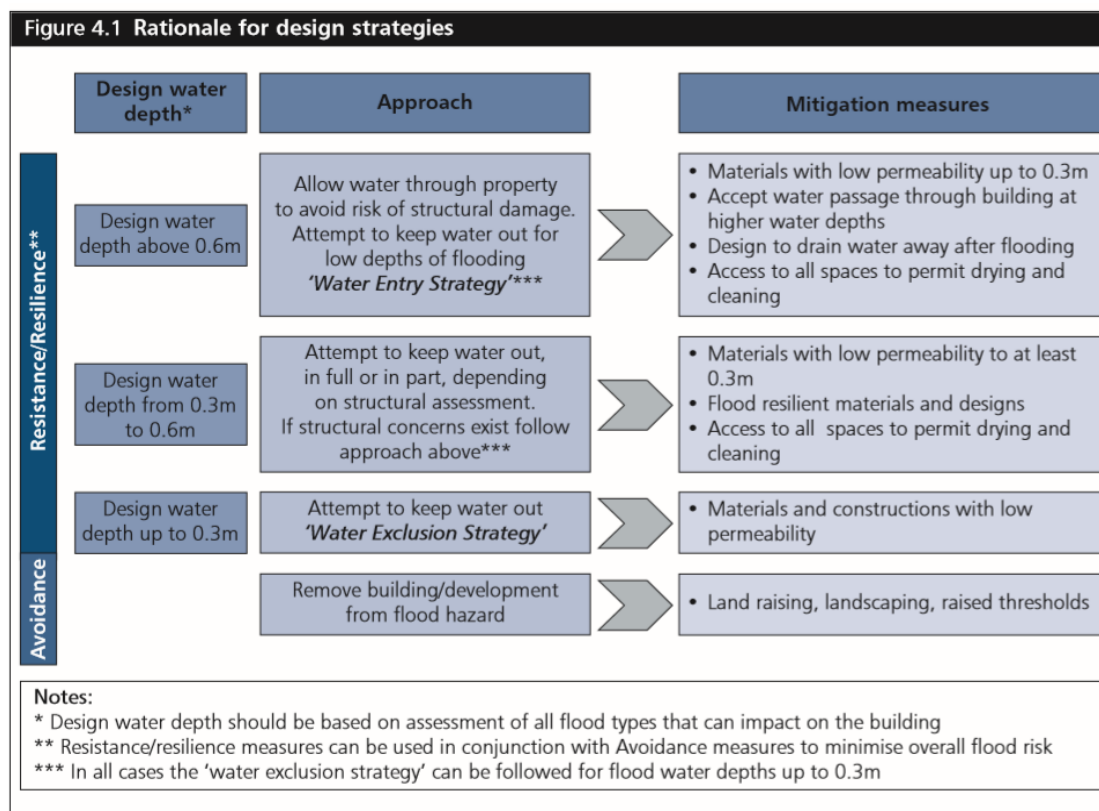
Figure 4.1 Rationale for design strategies

| | Design water depth* | Approach | Mitigation measures |
|---|---|---|---|
| Resistance/Resilience** | Design water depth above 0.6m | Allow water through property to avoid risk of structural damage. Attempt to keep water out for low depths of flooding *'Water Entry Strategy'**** | • Materials with low permeability up to 0.3m<br>• Accept water passage through building at higher water depths<br>• Design to drain water away after flooding<br>• Access to all spaces to permit drying and cleaning |
| Resistance/Resilience** | Design water depth from 0.3m to 0.6m | Attempt to keep water out, in full or in part, depending on structural assessment. If structural concerns exist follow approach above*** | • Materials with low permeability to at least 0.3m<br>• Flood resilient materials and designs<br>• Access to all spaces to permit drying and cleaning |
| Resistance/Resilience** | Design water depth up to 0.3m | Attempt to keep water out *'Water Exclusion Strategy'* | • Materials and constructions with low permeability |
| Avoidance | | Remove building/development from flood hazard | • Land raising, landscaping, raised thresholds |

Notes:
* Design water depth should be based on assessment of all flood types that can impact on the building
** Resistance/resilience measures can be used in conjunction with Avoidance measures to minimise overall flood risk
*** In all cases the 'water exclusion strategy' can be followed for flood water depths up to 0.3m